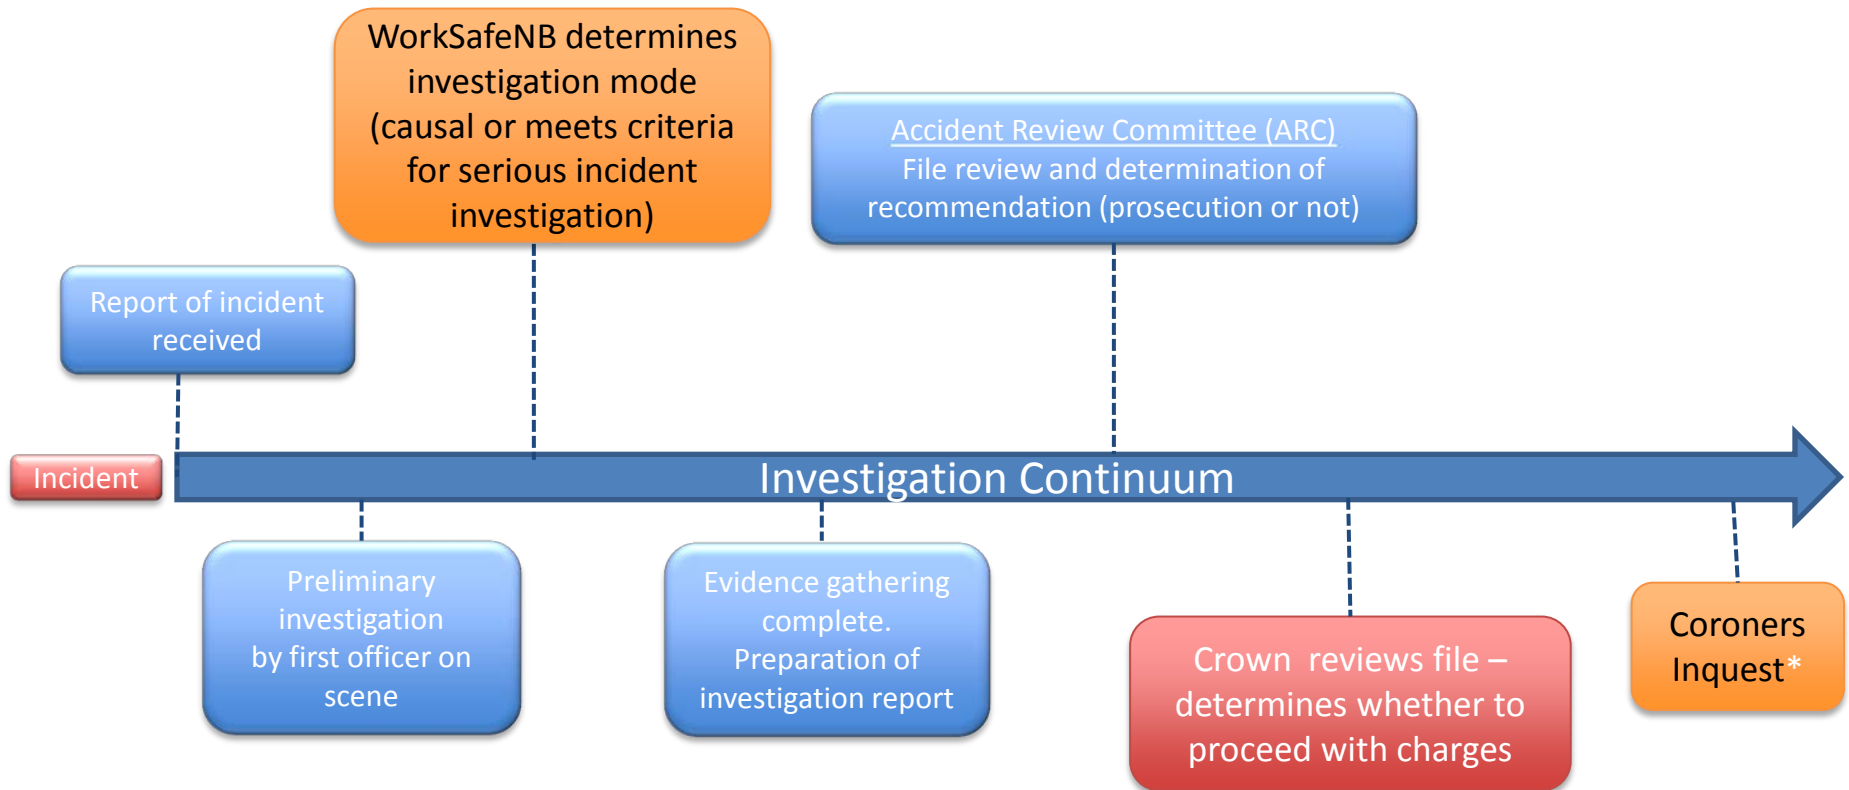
WorkSafeNB determines investigation mode (causal or meets criteria for serious incident investigation)

Accident Review Committee (ARC)
File review and determination of recommendation (prosecution or not)

Report of incident received

Incident

Investigation Continuum

Preliminary investigation by first officer on scene

Evidence gathering complete. Preparation of investigation report

Crown reviews file – determines whether to proceed with charges

Coroners Inquest*